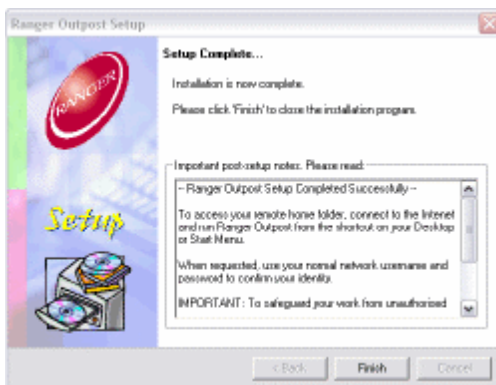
Ranger Outpost Setup

RANGER

Setup

Setup Complete...

Installation is now complete.

Please click 'Finish' to close the installation program.

Important post-setup notes. Please read:

~ Ranger Outpost Setup Completed Successfully ~

To access your remote home folder, connect to the Internet and run Ranger Outpost from the shortcut on your Desktop or Start Menu.

When requested, use your normal network username and password to confirm your identity.

IMPORTANT : To safeguard your work from unauthorised

< Back

Finish

Cancel